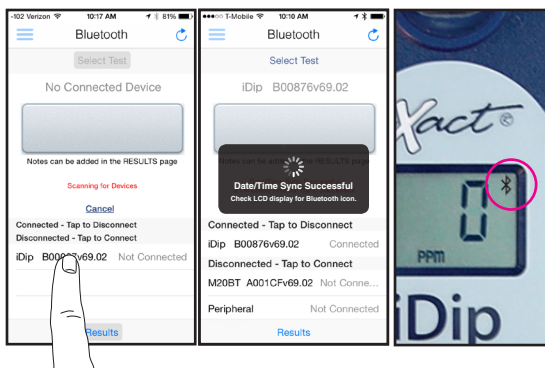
-102 Verizon 10:17 AM 81%
Bluetooth
Select Test
No Connected Device
Notes can be added in the RESULTS page
Scanning for Devices
Cancel
Connected - Tap to Disconnect
Disconnected - Tap to Connect
iDip B00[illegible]v69.02 Not Connected
Results

T-Mobile 10:10 AM
Bluetooth
Select Test
iDip B00876v69.02
Notes can be ad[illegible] page
Date/Time Sync Successful
Check LCD display for Bluetooth icon.
Connected - Tap to Disconnect
iDip B00876v69.02 Connected
Disconnected - Tap to Connect
M20BT A001CFv69.02 Not Conne...
Peripheral Not Connected
Results

Xact
0
PPM
iDip